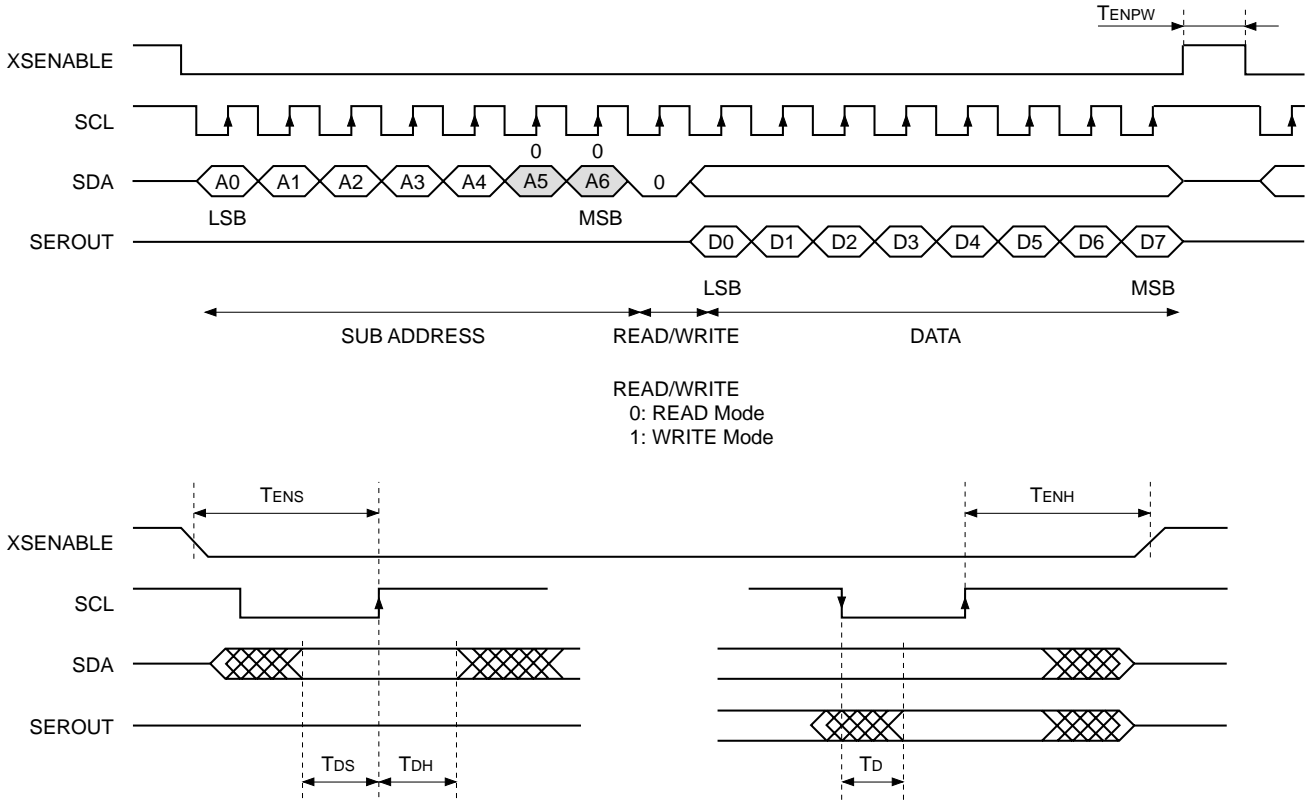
TENPW

XSENABLE

SCL

0 0

SDA A0 A1 A2 A3 A4 A5 A6 0

LSB MSB

SEROUT D0 D1 D2 D3 D4 D5 D6 D7

LSB MSB

SUB ADDRESS READ/WRITE DATA

READ/WRITE
0: READ Mode
1: WRITE Mode

TENS TENH

XSENABLE

SCL

SDA

SEROUT

TDS TDH TD